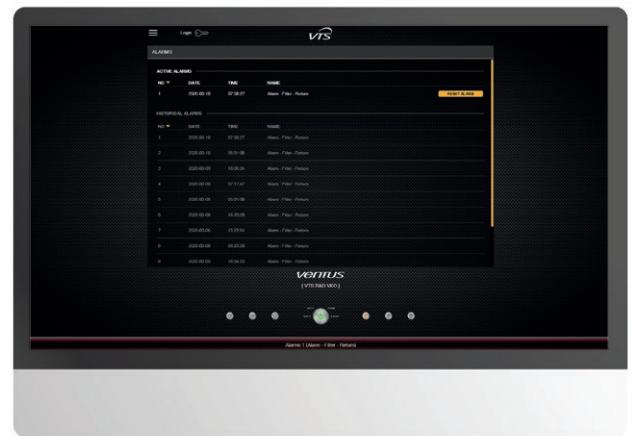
Login

VTS

ALARMS

ACTIVE ALARMS

| NO | DATE | TIME | NAME | |
|---|---|---|---|---|
| 1 | 2020-00-10 | 07:38:07 | Alarm - Filter - Return | RESET ALARM |

HISTORICAL ALARMS

| NO | DATE | TIME | NAME |
|---|---|---|---|
| 1 | 2020-00-10 | 07:38:07 | Alarm - Filter - Return |
| 2 | 2020-00-10 | 05:51:38 | Alarm - Filter - Return |
| 3 | 2020-00-09 | 16:05:34 | Alarm - Filter - Return |
| 4 | 2020-00-09 | 07:17:47 | Alarm - Filter - Return |
| 5 | 2020-00-09 | 05:01:38 | Alarm - Filter - Return |
| 6 | 2020-00-08 | 15:35:26 | Alarm - Filter - Return |
| 7 | 2020-00-08 | 11:25:53 | Alarm - Filter - Return |
| 8 | 2020-00-08 | 05:43:28 | Alarm - Filter - Return |
| 9 | 2020-00-08 | 05:04:52 | Alarm - Filter - Return |

ventus

( VTS X60 VKO )

Alarms 1 (Alarm - Filter - Return)